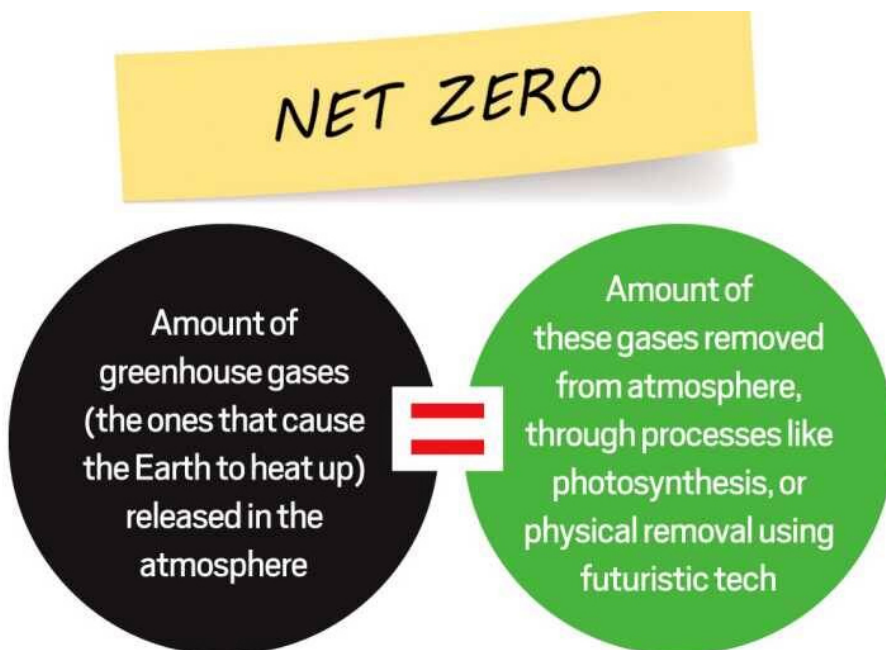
NET ZERO

Amount of greenhouse gases (the ones that cause the Earth to heat up) released in the atmosphere

=

Amount of these gases removed from atmosphere, through processes like photosynthesis, or physical removal using futuristic tech